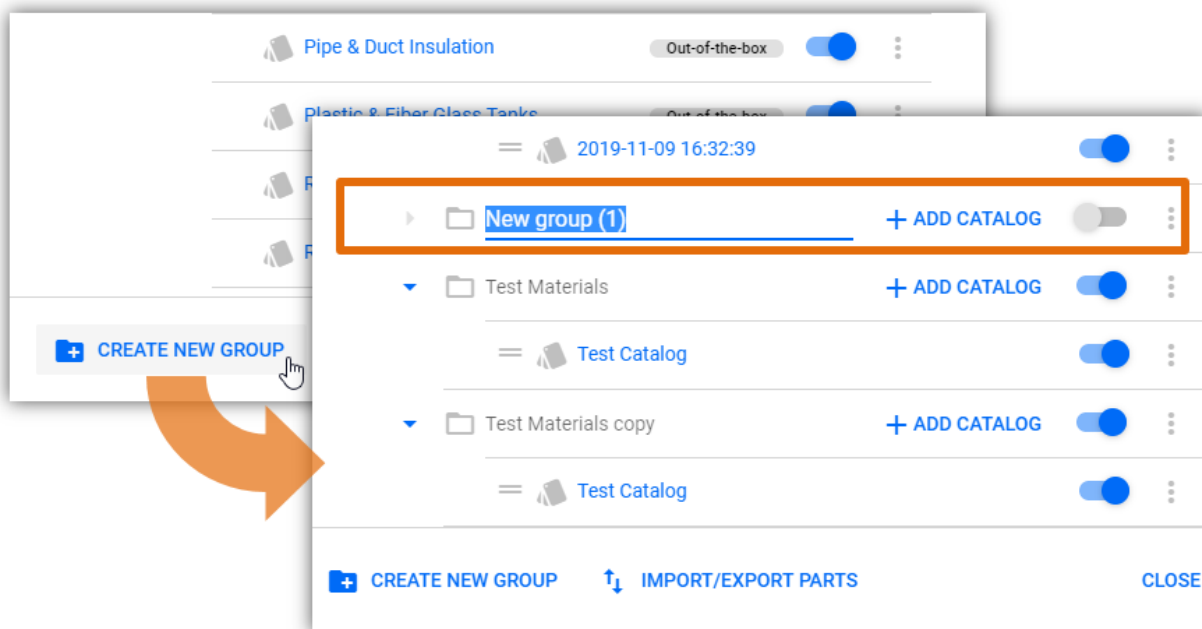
Pipe & Duct Insulation
Out-of-the-box
Plastic & Fiber Glass Tanks
Out-of-the-box
R
R
CREATE NEW GROUP

2019-11-09 16:32:39
New group (1)
+ ADD CATALOG
Test Materials
+ ADD CATALOG
Test Catalog
Test Materials copy
+ ADD CATALOG
Test Catalog
CREATE NEW GROUP
IMPORT/EXPORT PARTS
CLOSE